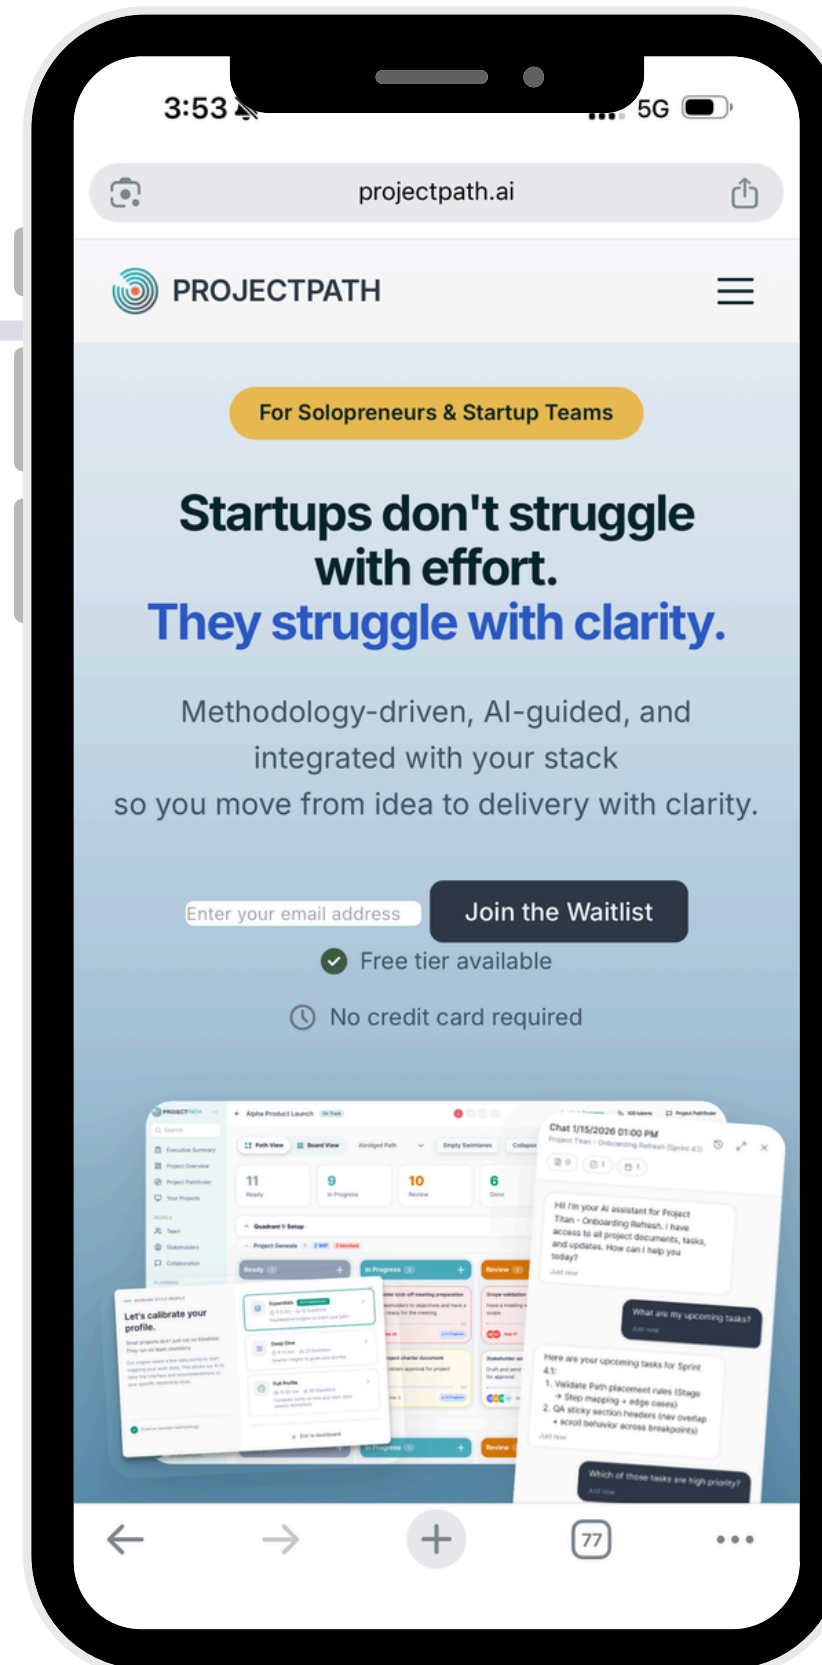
3:53

5G

projectpath.ai

PROJECTPATH

For Solopreneurs & Startup Teams

Startups don't struggle with effort.
They struggle with clarity.

Methodology-driven, AI-guided, and integrated with your stack so you move from idea to delivery with clarity.

Enter your email address

Join the Waitlist

Free tier available

No credit card required

Alpha Product Launch

Path View

Board View

11 Ready

9 In Progress

10 Review

6 Done

Quadrant 1: Setup

Ready

In Progress

Review

Let's calibrate your profile.

Chat 1/15/2026 01:00 PM

Hi! I'm your AI assistant for Project Titan - Onboarding Refresh. I have access to all project documents, tasks, and updates. How can I help you today?

What are my upcoming tasks?

Here are your upcoming tasks for Sprint 4.1:
1. Validate Path placement rules (Stage → Step mapping + edge cases)
2. QA sticky section headers (nav overlap + scroll behavior across breakpoints)

Which of those tasks are high priority?

77